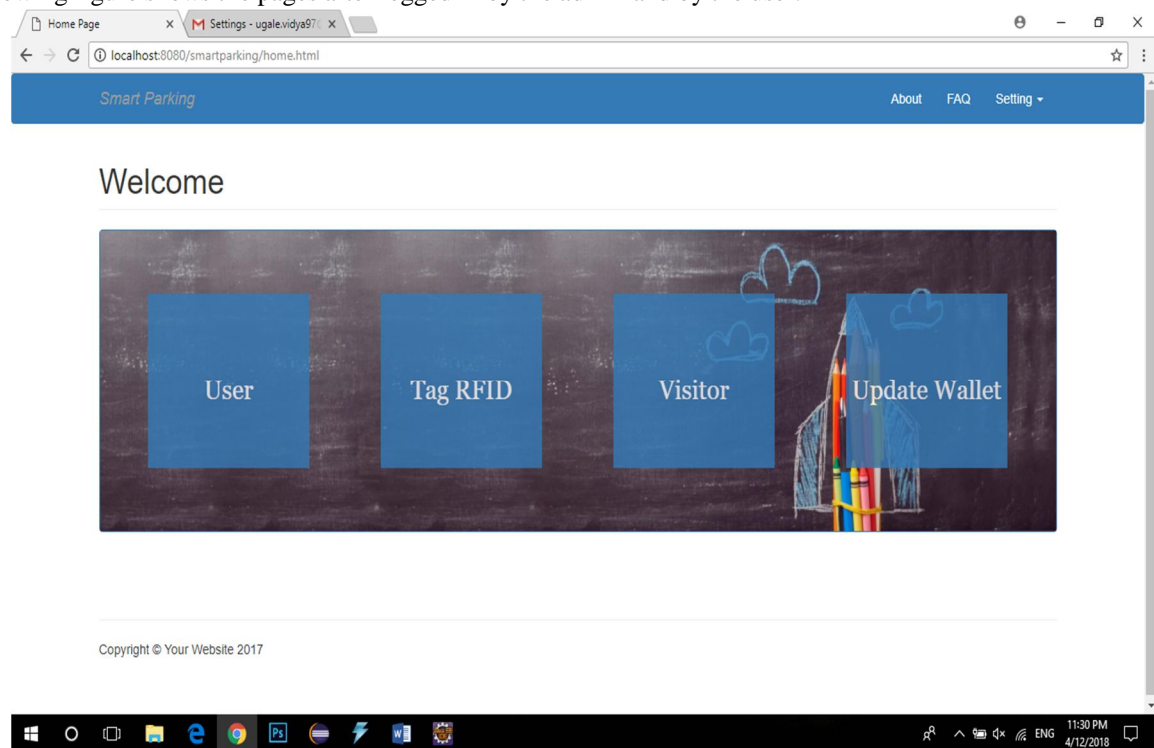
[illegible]

Home Page
Settings - ugale.vidya97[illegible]

localhost:8080/smartparking/home.html

Smart Parking

About FAQ Setting

Welcome

User

Tag RFID

Visitor

Update Wallet

Copyright © Your Website 2017

ENG 11:30 PM 4/12/2018